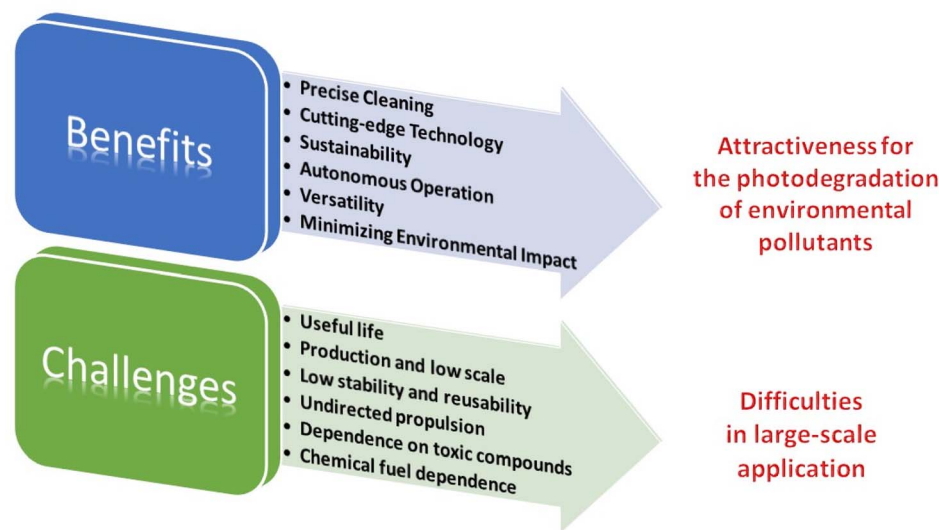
Benefits

- Precise Cleaning
- Cutting-edge Technology
- Sustainability
- Autonomous Operation
- Versatility
- Minimizing Environmental Impact

Attractiveness for the photodegradation of environmental pollutants

Challenges

- Useful life
- Production and low scale
- Low stability and reusability
- Undirected propulsion
- Dependence on toxic compounds
- Chemical fuel dependence

Difficulties in large-scale application